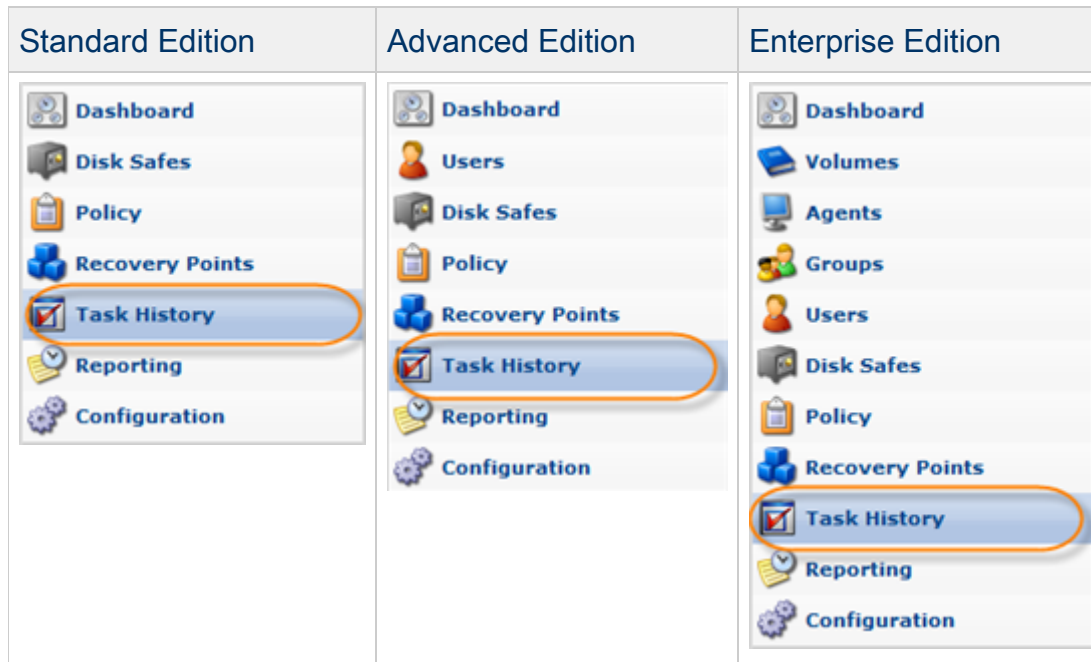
| Standard Edition | Advanced Edition | Enterprise Edition |
|---|---|---|
| Dashboard<br>Disk Safes<br>Policy<br>Recovery Points<br>Task History<br>Reporting<br>Configuration | Dashboard<br>Users<br>Disk Safes<br>Policy<br>Recovery Points<br>Task History<br>Reporting<br>Configuration | Dashboard<br>Volumes<br>Agents<br>Groups<br>Users<br>Disk Safes<br>Policy<br>Recovery Points<br>Task History<br>Reporting<br>Configuration |